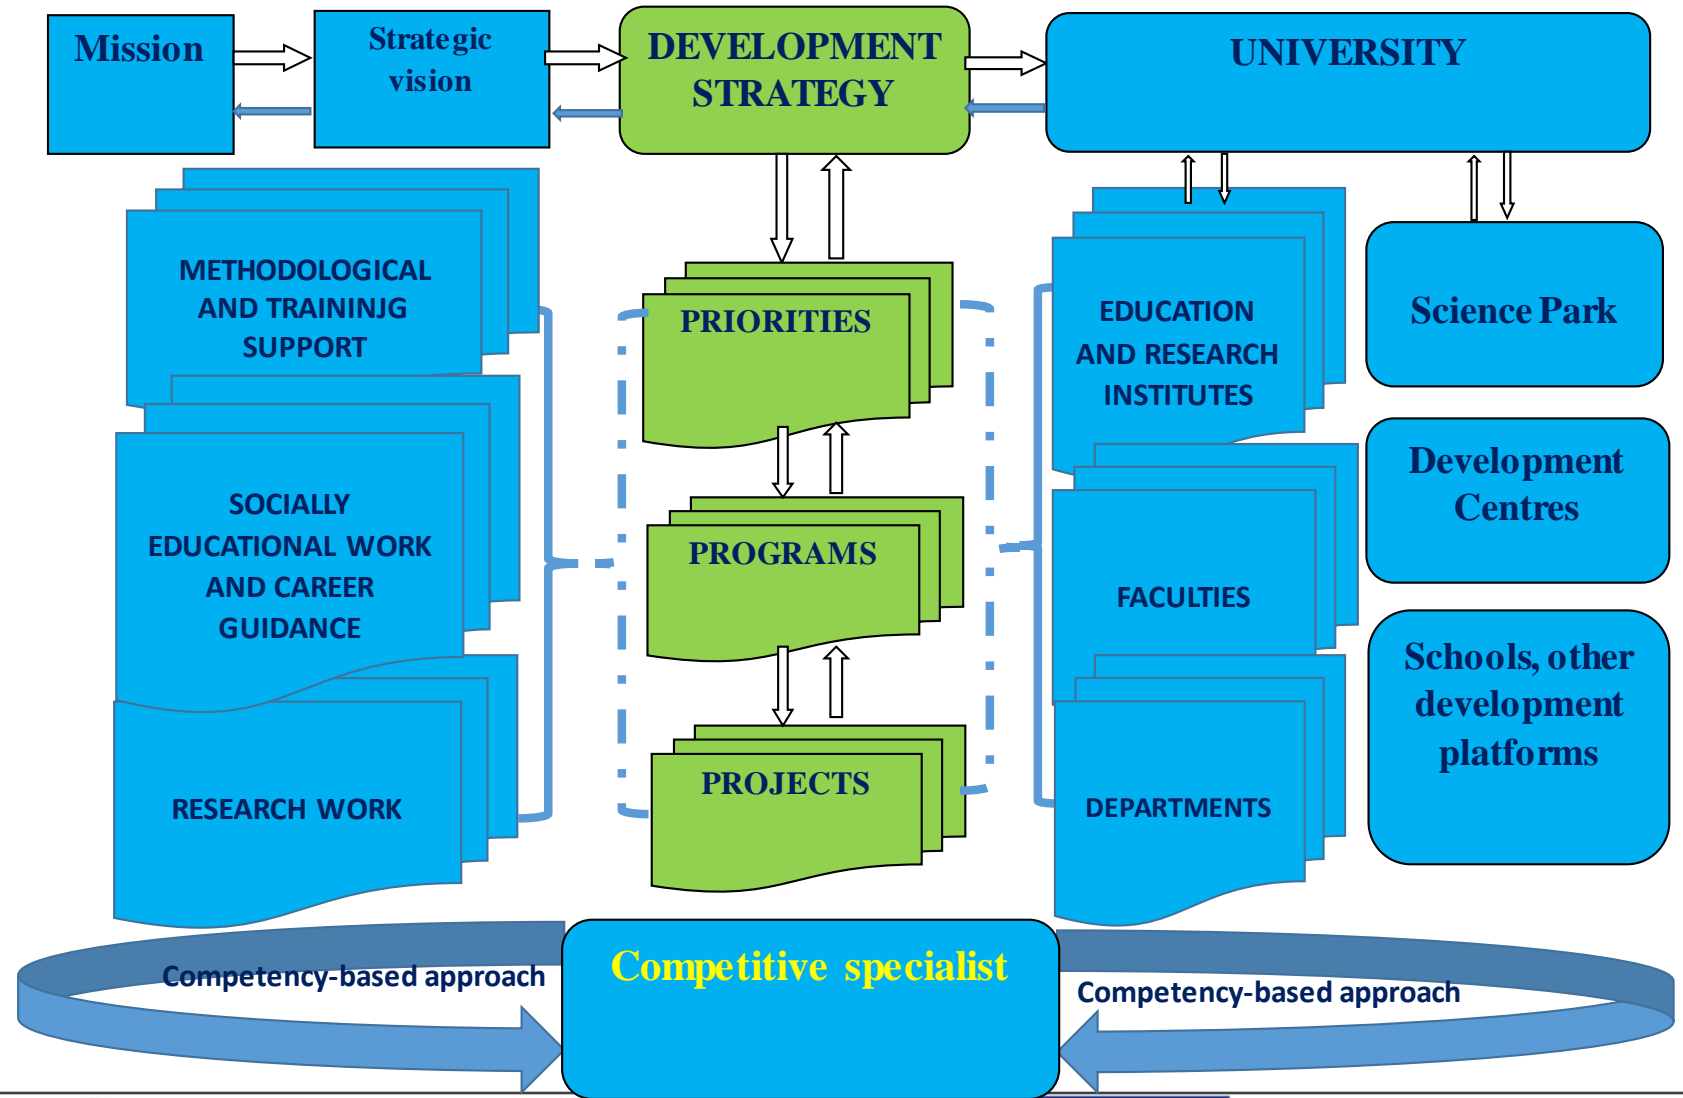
Mission

Strategic vision

DEVELOPMENT STRATEGY

UNIVERSITY

METHODOLOGICAL AND TRAININJG SUPPORT

SOCIALLY EDUCATIONAL WORK AND CAREER GUIDANCE

RESEARCH WORK

PRIORITIES

PROGRAMS

PROJECTS

EDUCATION AND RESEARCH INSTITUTES

FACULTIES

DEPARTMENTS

Science Park

Development Centres

Schools, other development platforms

Competency-based approach

Competitive specialist

Competency-based approach